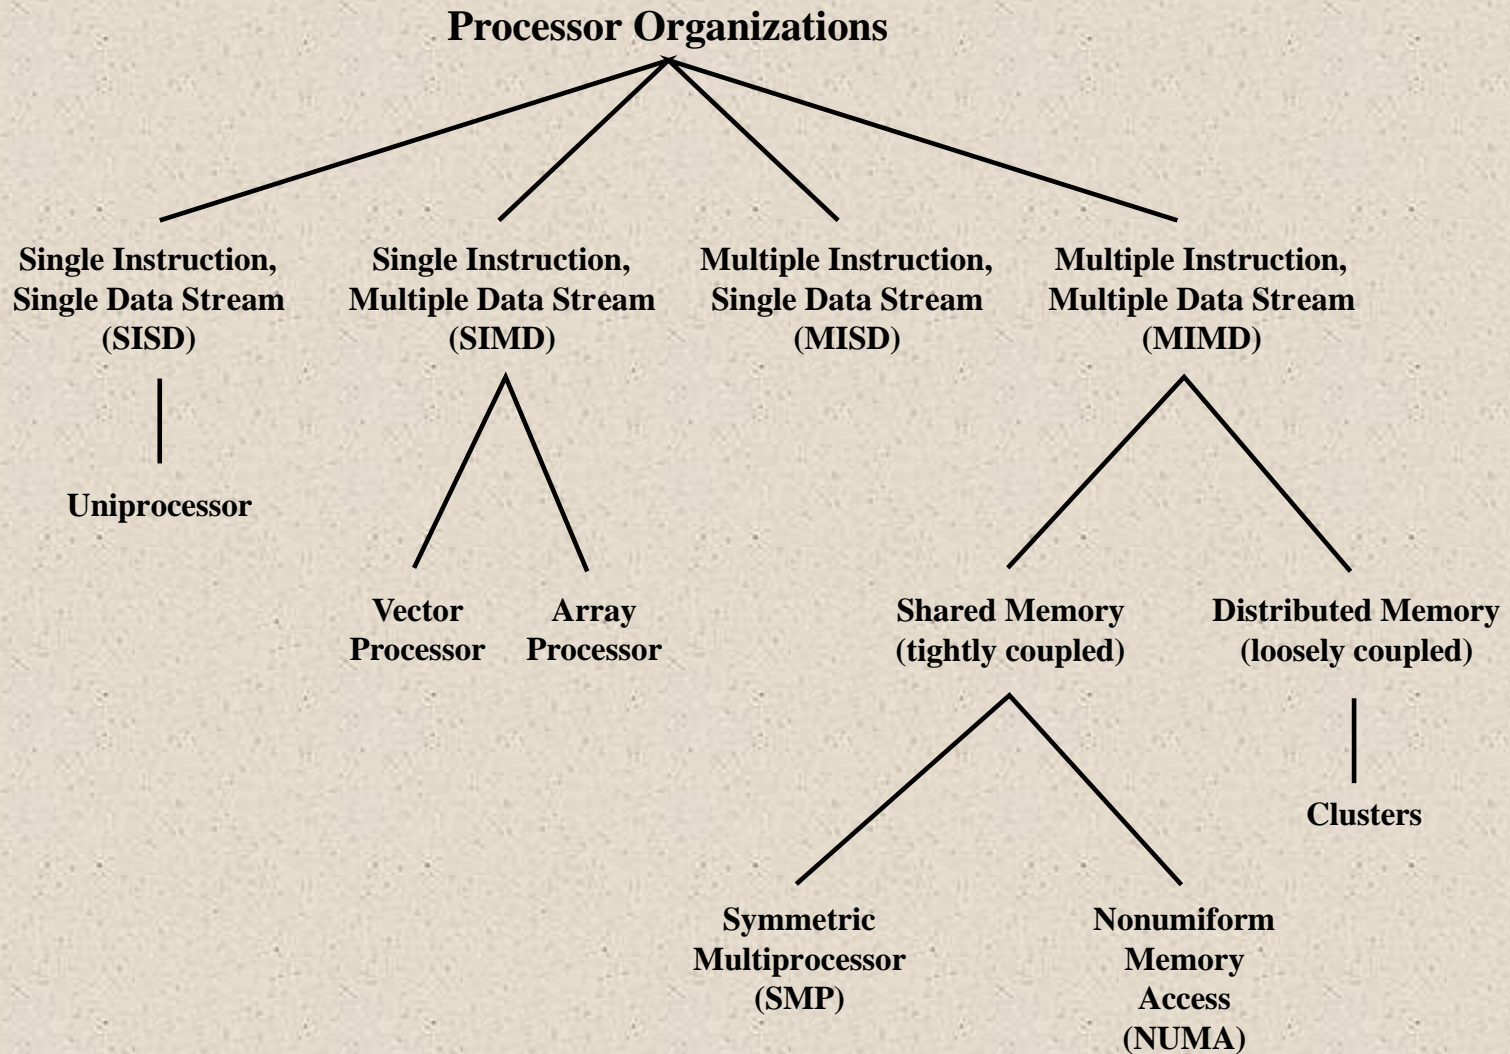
Processor Organizations

Single Instruction, Single Data Stream (SISD)

Single Instruction, Multiple Data Stream (SIMD)

Multiple Instruction, Single Data Stream (MISD)

Multiple Instruction, Multiple Data Stream (MIMD)

Uniprocessor

Vector Processor

Array Processor

Shared Memory (tightly coupled)

Distributed Memory (loosely coupled)

Clusters

Symmetric Multiprocessor (SMP)

Nonumiform Memory Access (NUMA)